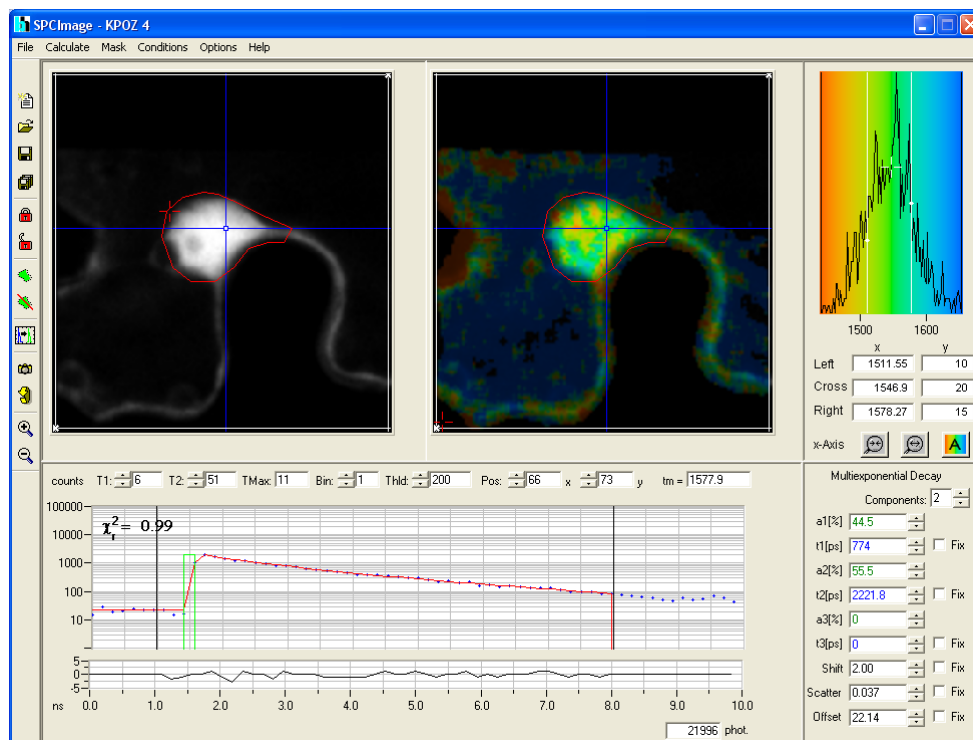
SPCImage - KPOZ 4

File Calculate Mask Conditions Options Help

1500 1600

x y

Left 1511.55 10

Cross 1546.9 20

Right 1578.27 15

x-Axis A

counts T1: 6 T2: 51 TMax: 11 Bin: 1 Thld: 200 Pos: 66 x 73 y tm = 1577.9

100000
10000
1000
100
10

$\chi_r^2 = 0.99$

5
0
-5

ns 0.0 1.0 2.0 3.0 4.0 5.0 6.0 7.0 8.0 9.0 10.0

21996 phot.

Multiexponential Decay

Components: 2

a1[%] 44.5

t1[ps] 774 Fix

a2[%] 55.5

t2[ps] 2221.8 Fix

a3[%] 0

t3[ps] 0 Fix

Shift 2.00 Fix

Scatter 0.037 Fix

Offset 22.14 Fix